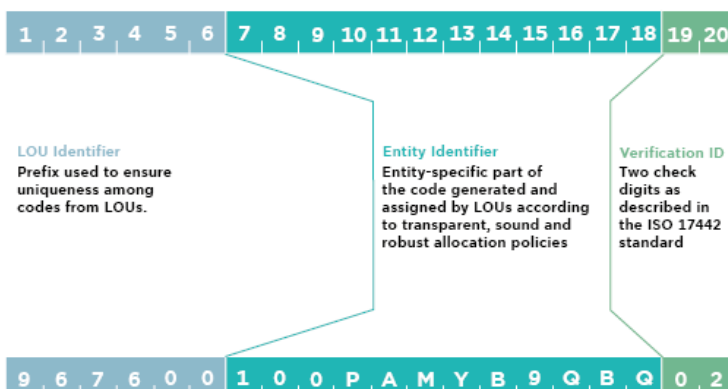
1 2 3 4 5 6 7 8 9 10 11 12 13 14 15 16 17 18 19 20

LOU Identifier
Prefix used to ensure uniqueness among codes from LOUs.

Entity Identifier
Entity-specific part of the code generated and assigned by LOUs according to transparent, sound and robust allocation policies

Verification ID
Two check digits as described in the ISO 17442 standard

9 6 7 6 0 0 1 0 0 P A M Y B 9 Q B Q 0 2